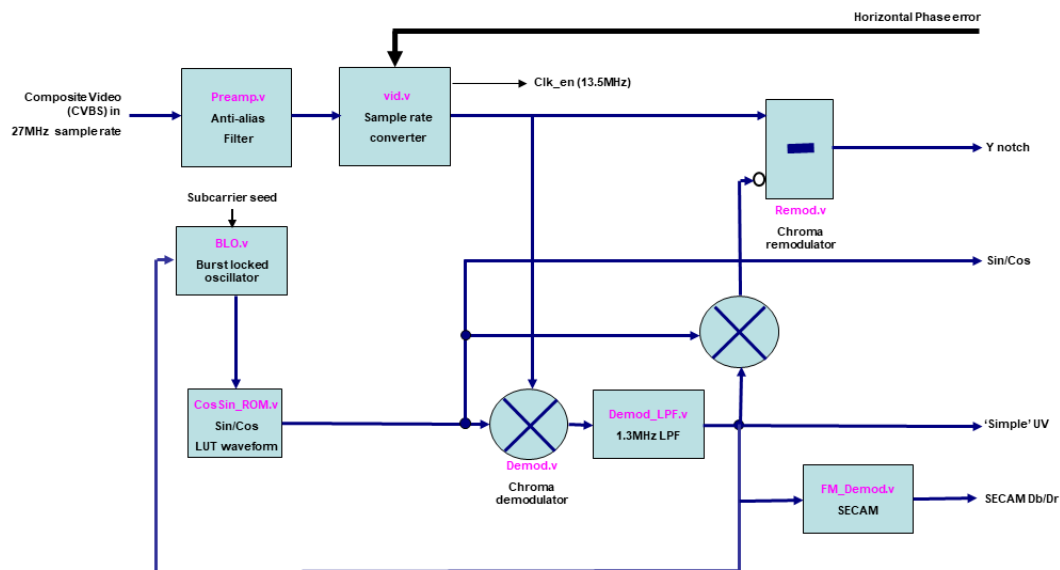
Horizontal Phase error

Composite Video (CVBS) in 27MHz sample rate

Preamp.v
Anti-alias Filter

vid.v
Sample rate converter

Clk_en (13.5MHz)

Y notch

Remod.v
Chroma remodulator

Subcarrier seed

BLO.v
Burst locked oscillator

Sin/Cos

CosSin_ROM.v
Sin/Cos LUT waveform

Demod.v
Chroma demodulator

Demod_LPF.v
1.3MHz LPF

'Simple' UV

FM_Demod.v
SECAM

SECAM Db/Dr